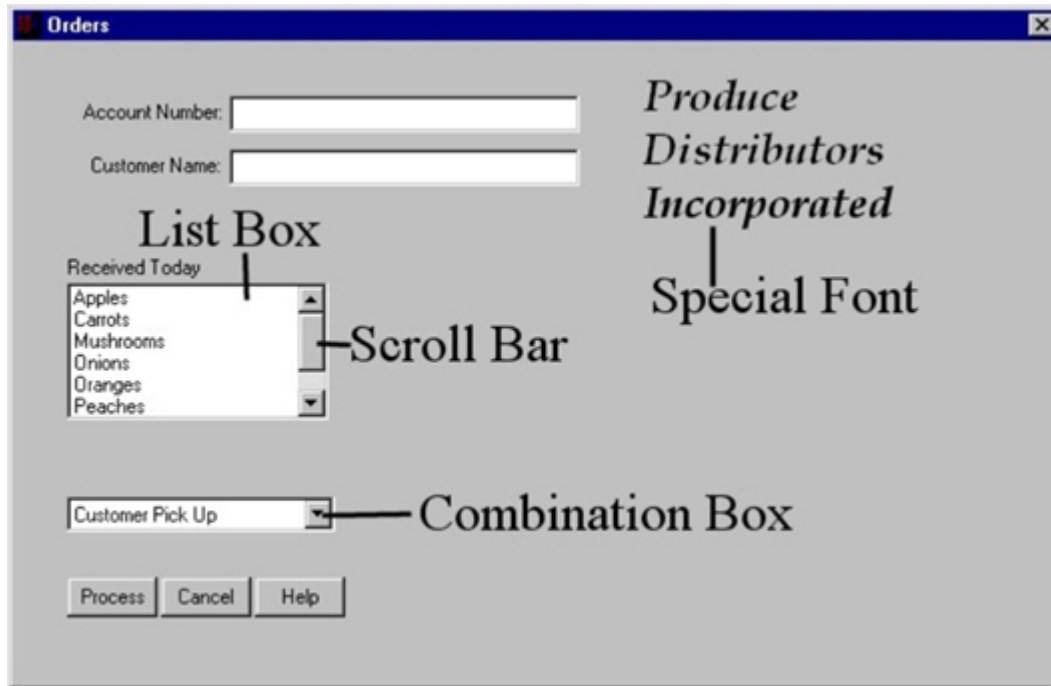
Orders

Account Number:

Customer Name:

Produce
Distributors
Incorporated

List Box

Received Today

Apples
Carrots
Mushrooms
Onions
Oranges
Peaches

Scroll Bar

Special Font

Customer Pick Up

Combination Box

Process Cancel Help